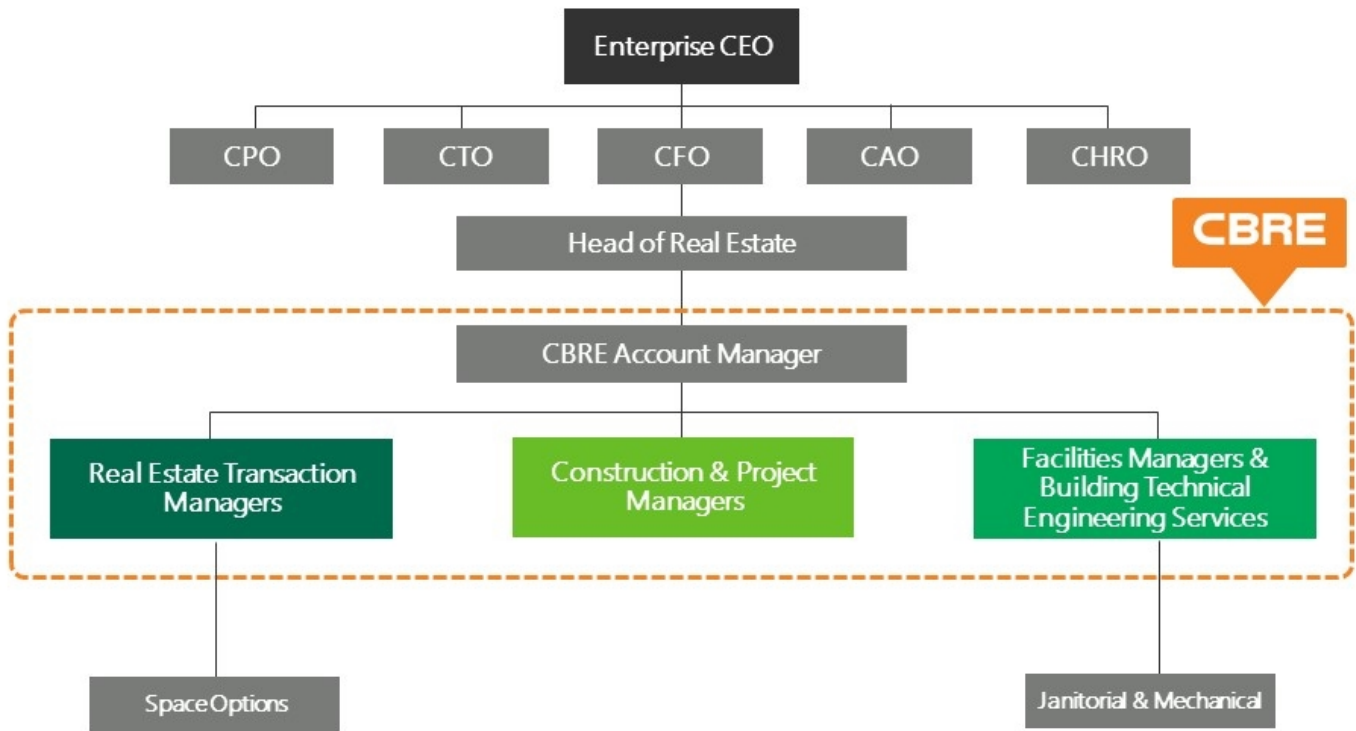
Enterprise CEO

CPO

CTO

CFO

CAO

CHRO

Head of Real Estate

CBRE

CBRE Account Manager

Real Estate Transaction Managers

Construction & Project Managers

Facilities Managers & Building Technical Engineering Services

Space Options

Janitorial & Mechanical